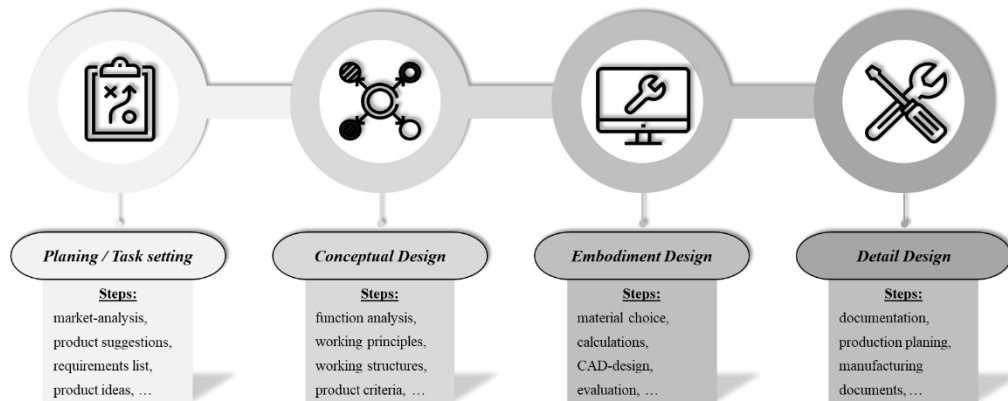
Planing / Task setting

Steps:
market-analysis,
product suggestions,
requirements list,
product ideas, …

Conceptual Design

Steps:
function analysis,
working principles,
working structures,
product criteria, …

Embodiment Design

Steps:
material choice,
calculations,
CAD-design,
evaluation, …

Detail Design

Steps:
documentation,
production planing,
manufacturing
documents, …